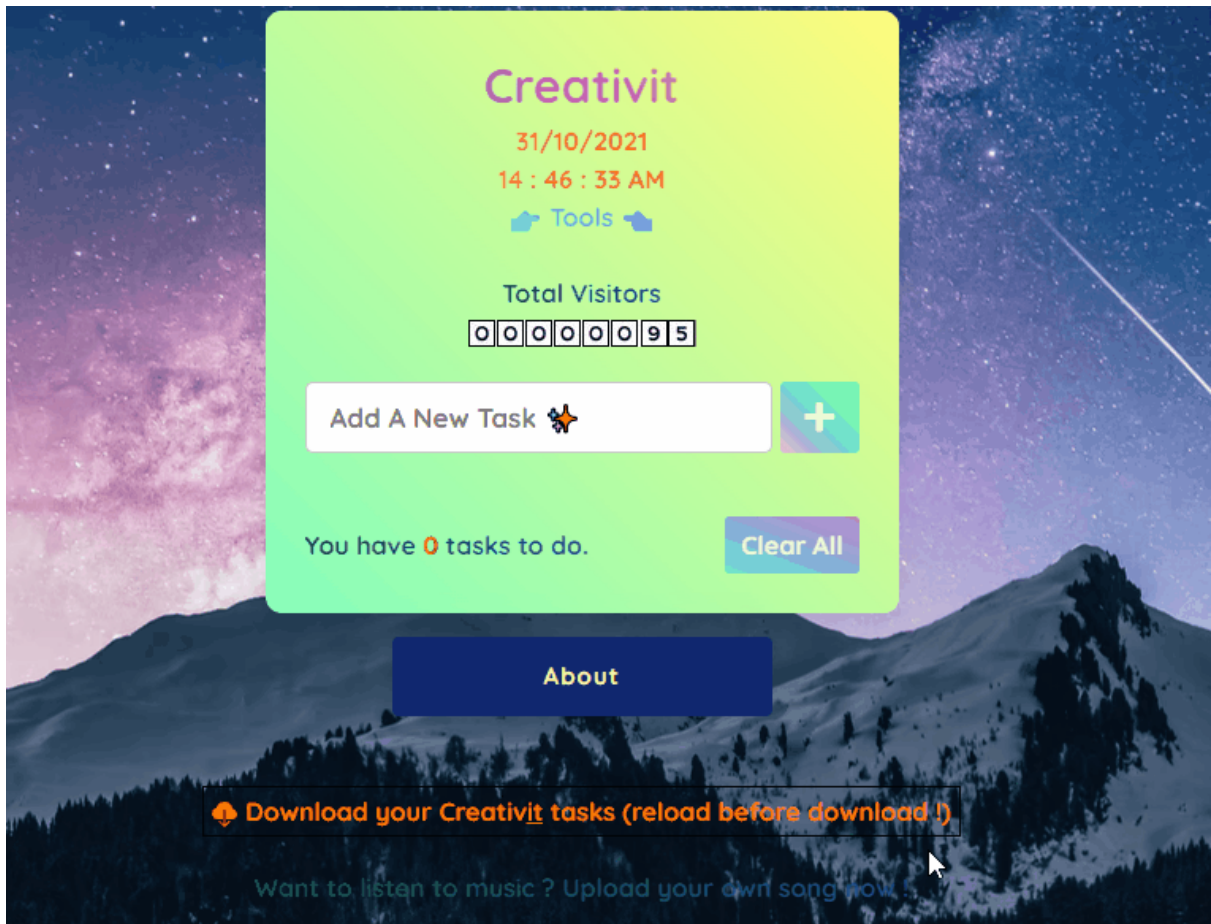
Creativit

31/10/2021

14 : 46 : 33 AM

Tools

Total Visitors

000000095

Add A New Task

+

You have 0 tasks to do.

Clear All

About

Download your Creativit tasks (reload before download !)

Want to listen to music ? Upload your own song now !